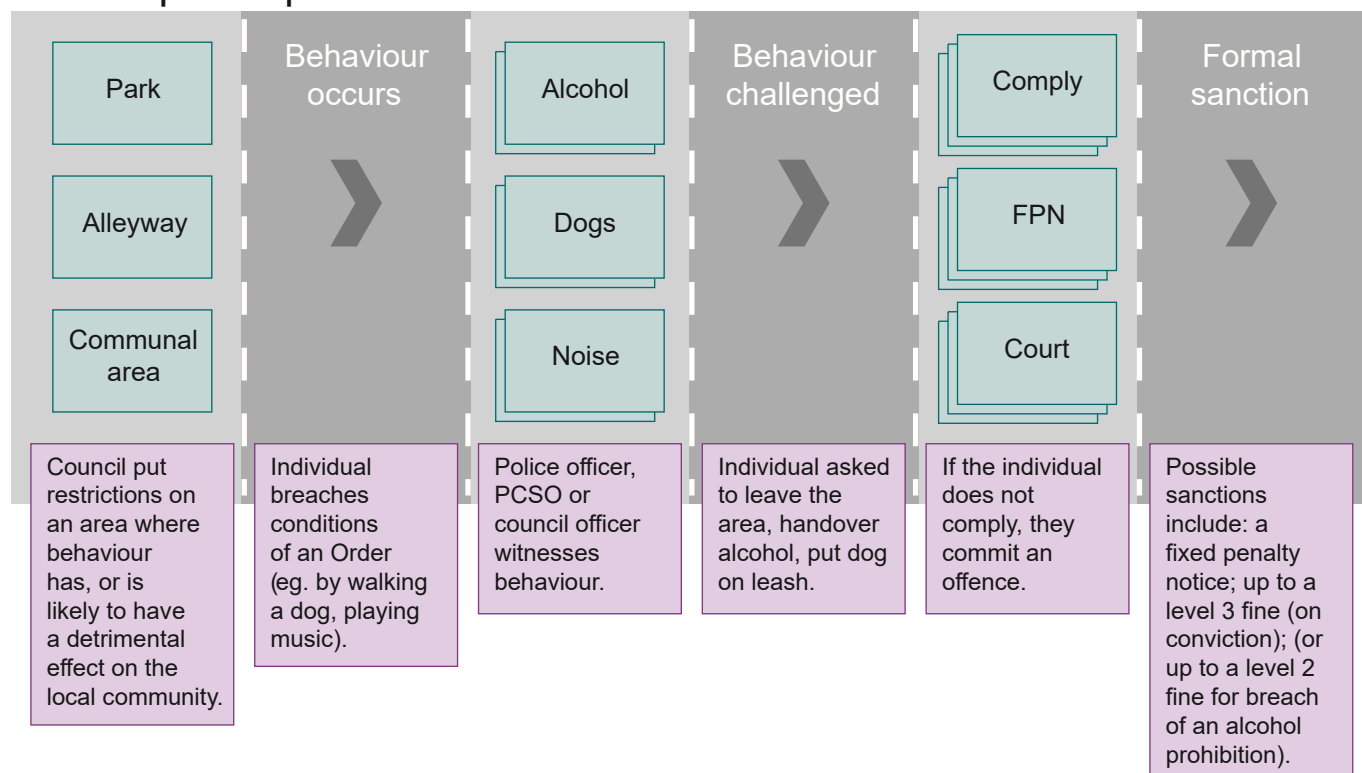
Park

Alleyway

Communal area

Behaviour occurs

Alcohol

Dogs

Noise

Behaviour challenged

Comply

FPN

Court

Formal sanction

Council put restrictions on an area where behaviour has, or is likely to have a detrimental effect on the local community.

Individual breaches conditions of an Order (eg. by walking a dog, playing music).

Police officer, PCSO or council officer witnesses behaviour.

Individual asked to leave the area, handover alcohol, put dog on leash.

If the individual does not comply, they commit an offence.

Possible sanctions include: a fixed penalty notice; up to a level 3 fine (on conviction); (or up to a level 2 fine for breach of an alcohol prohibition).